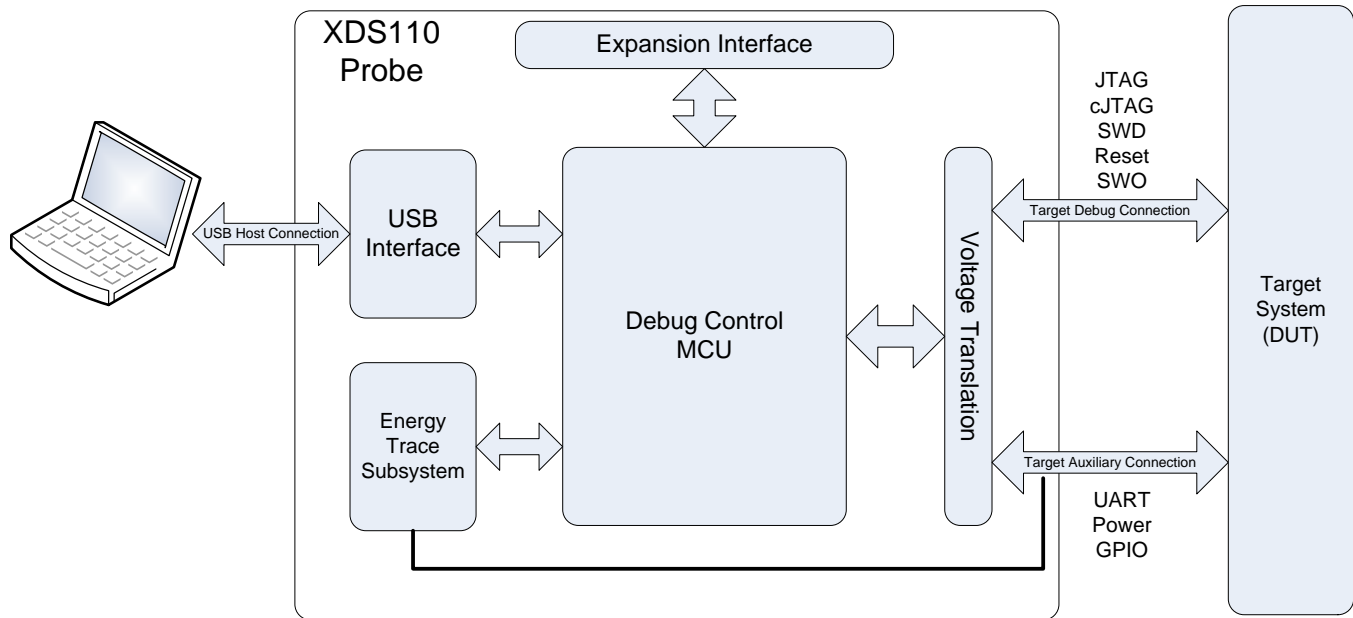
XDS110 Probe

Expansion Interface

USB Host Connection

USB Interface

Debug Control MCU

Energy Trace Subsystem

Voltage Translation

JTAG
cJTAG
SWD
Reset
SWO

Target Debug Connection

Target Auxiliary Connection

UART
Power
GPIO

Target System (DUT)